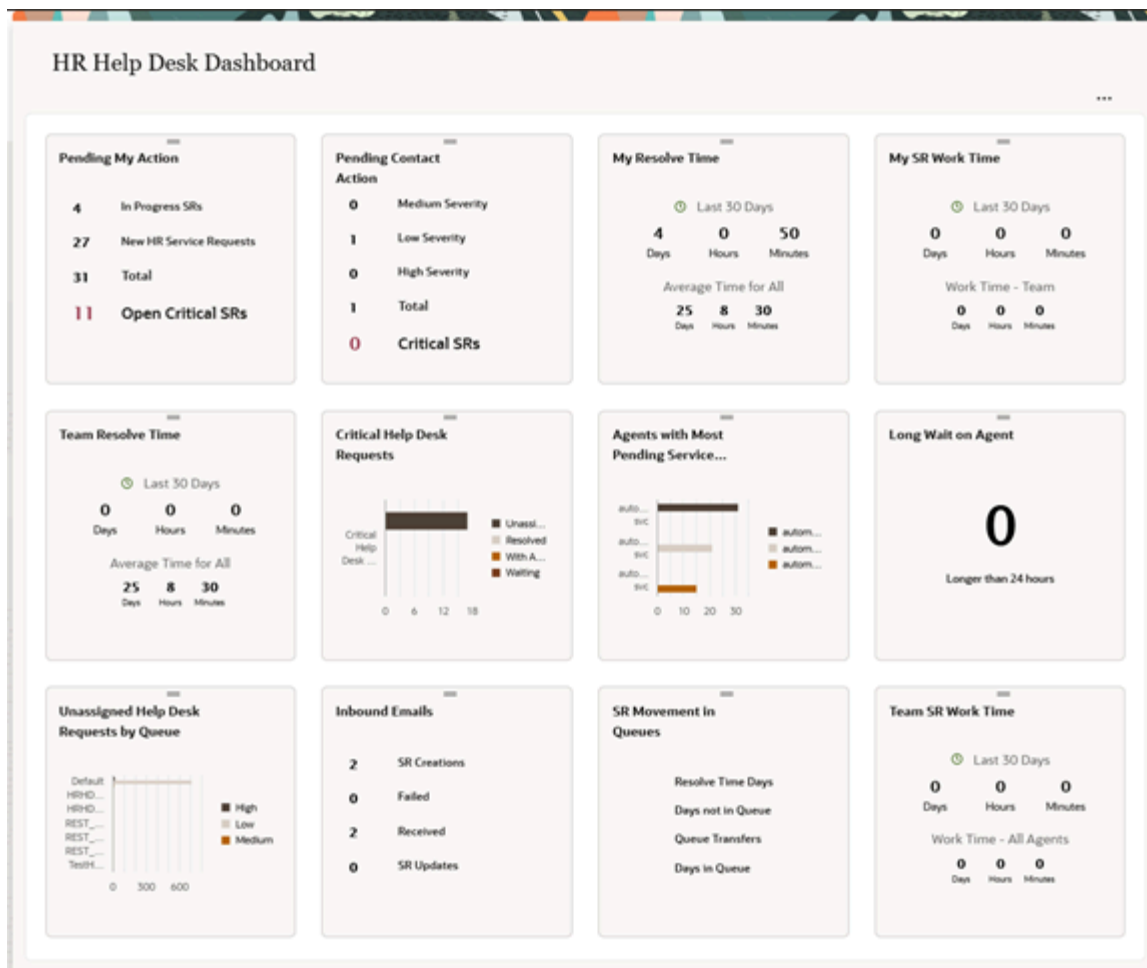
HR Help Desk Dashboard

...

Pending My Action

4 In Progress SRs

27 New HR Service Requests

31 Total

11 Open Critical SRs

Pending Contact Action

0 Medium Severity

1 Low Severity

0 High Severity

1 Total

0 Critical SRs

My Resolve Time

Last 30 Days

4 Days 0 Hours 50 Minutes

Average Time for All

25 Days 8 Hours 30 Minutes

My SR Work Time

Last 30 Days

0 Days 0 Hours 0 Minutes

Work Time - Team

0 Days 0 Hours 0 Minutes

Team Resolve Time

Last 30 Days

0 Days 0 Hours 0 Minutes

Average Time for All

25 Days 8 Hours 30 Minutes

Critical Help Desk Requests

Critical Help Desk ...

0 6 12 18

Unassi... Resolved With A... Waiting

Agents with Most Pending Service...

auto... svc
auto... svc
auto... svc

0 10 20 30

autom... autom... autom...

Long Wait on Agent

0

Longer than 24 hours

Unassigned Help Desk Requests by Queue

Default HRHD... HRHD... REST_... REST_... REST_... TestH...

0 300 600

High Low Medium

Inbound Emails

2 SR Creations

0 Failed

2 Received

0 SR Updates

SR Movement in Queues

Resolve Time Days

Days not in Queue

Queue Transfers

Days in Queue

Team SR Work Time

Last 30 Days

0 Days 0 Hours 0 Minutes

Work Time - All Agents

0 Days 0 Hours 0 Minutes